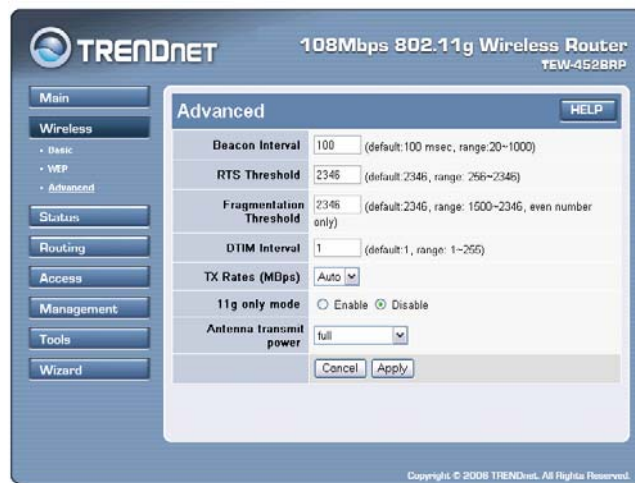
TRENDNET

108Mbps 802.11g Wireless Router
TEW-452BRP

Main
Wireless
• Basic
• WEP
• Advanced
Status
Routing
Access
Management
Tools
Wizard

Advanced
HELP

| | |
|---|---|
| Beacon Interval | 100 (default:100 msec, range:20~1000) |
| RTS Threshold | 2346 (default:2346, range: 256~2346) |
| Fragmentation Threshold | 2346 (default:2346, range: 1500~2346, even number only) |
| DTIM Interval | 1 (default:1, range: 1~255) |
| TX Rates (MBps) | Auto |
| 11g only mode | Enable Disable |
| Antenna transmit power | full |

Cancel Apply

Copyright © 2006 TRENDnet. All Rights Reserved.